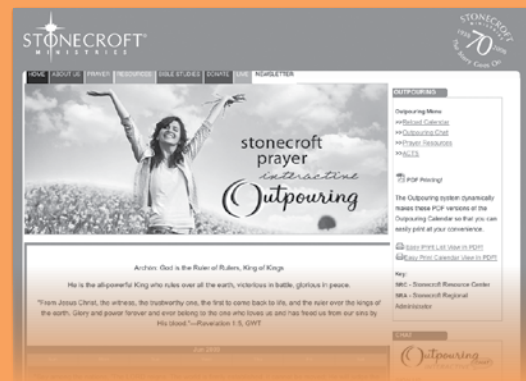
STONECROFT® MINISTRIES

1938 70 2008 The Story Goes On

HOME | ABOUT US | PRAYER | RESOURCES | BIBLE STUDIES | DONATE | GIVE | NEWSLETTER

stonecroft prayer interactive Outpouring

Archon: God is the Ruler of Rulers, King of Kings

He is the all-powerful King who rules over all the earth, victorious in battle, glorious in peace.

"From Jesus Christ, the witness, the trustworthy one, the first to come back to life, and the ruler over the kings of the earth. Glory and power forever and ever belong to the one who loves us and has freed us from our sins by His blood."—Revelation 1:5, GWT

July 2009

OUTPOURING

Outpouring Menu
>>Reload Calendar
>>Outpouring Chat
>>Prayer Resources
>>ACTS

PDF Printing!

The Outpouring system dynamically makes these PDF versions of the Outpouring Calendar so that you can easily print at your convenience.

Easy Print List View in PDF!
Easy Print Calendar View in PDF!

Key:
SRC - Stonecroft Resource Center
SRA - Stonecroft Regional Administrator

CHAT

Outpouring